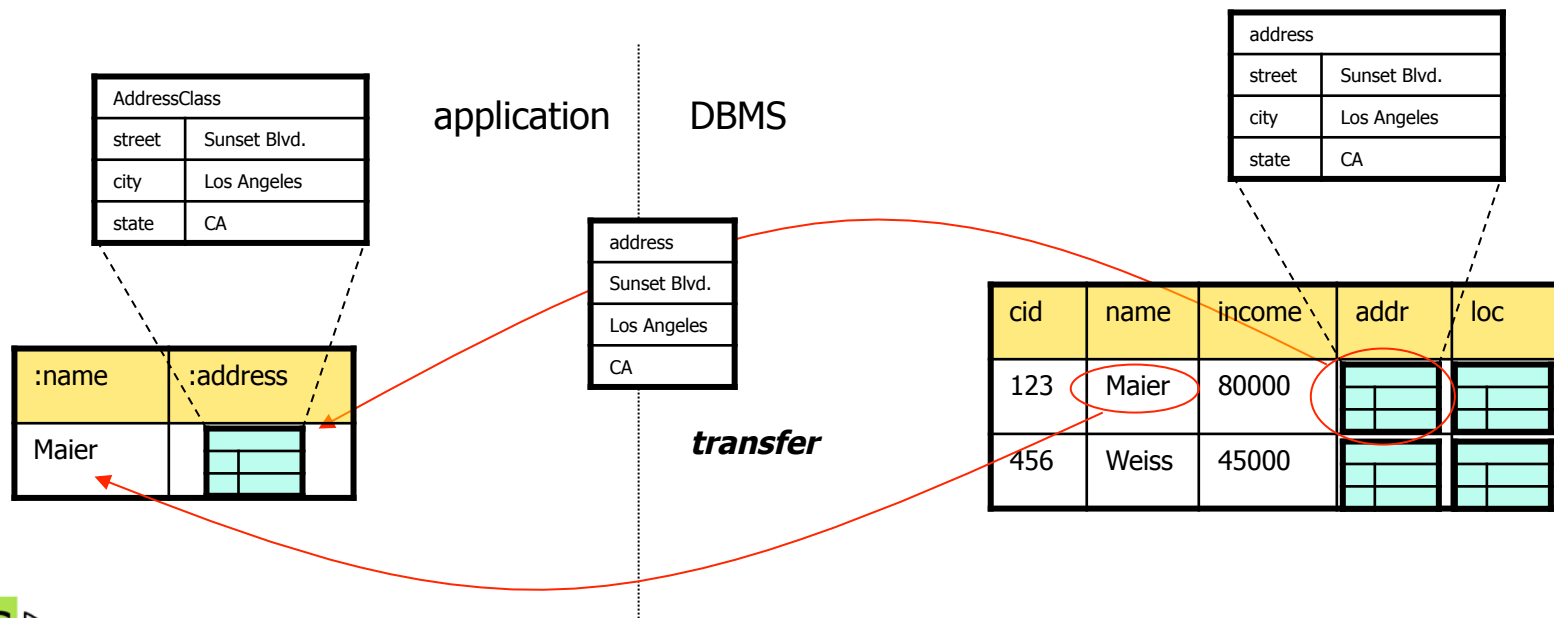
| AddressClass | |
|---|---|
| street | Sunset Blvd. |
| city | Los Angeles |
| state | CA |

application

DBMS

| address | |
|---|---|
| street | Sunset Blvd. |
| city | Los Angeles |
| state | CA |

| address |
|---|
| Sunset Blvd. |
| Los Angeles |
| CA |

| :name | :address |
|---|---|
| Maier | |

transfer

| cid | name | income | addr | loc |
|---|---|---|---|---|
| 123 | Maier | 80000 | | |
| 456 | Weiss | 45000 | | |